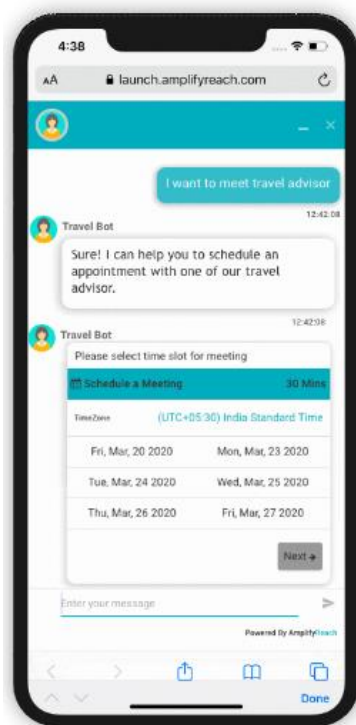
4:38

AA launch.amplifyreach.com

I want to meet travel advisor

12:42:08

Travel Bot

Sure! I can help you to schedule an appointment with one of our travel advisor.

12:42:08

Travel Bot

Please select time slot for meeting

Schedule a Meeting 30 Mins

TimeZone (UTC+05:30) India Standard Time

| | |
|---|---|
| Fri, Mar, 20 2020 | Mon, Mar, 23 2020 |
| Tue, Mar, 24 2020 | Wed, Mar, 25 2020 |
| Thu, Mar, 26 2020 | Fri, Mar, 27 2020 |

Next

Enter your message

Powered By AmplifyReach

Done